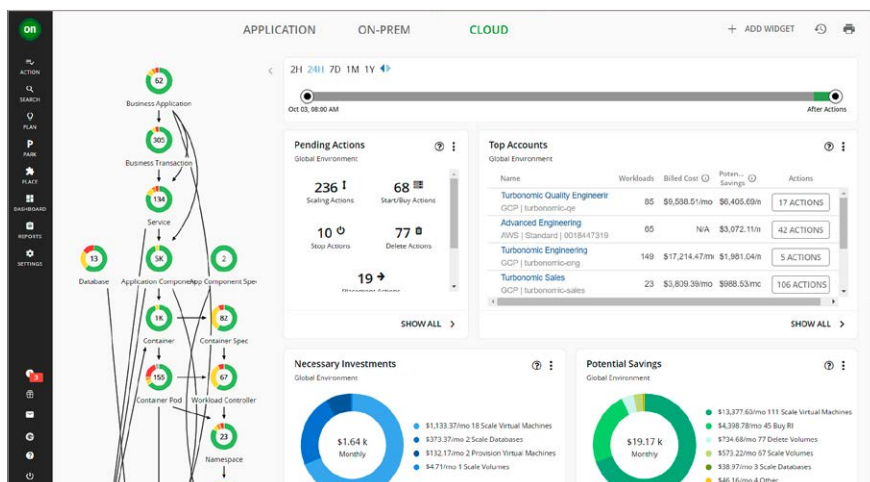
on

ACTION
SEARCH
PLAN
PARK
PLACE
DASHBOARD
REPORTS
SETTINGS

3

APPLICATION ON-PREM CLOUD + ADD WIDGET

62
Business Application
305
Business Transaction
134
Service
13
Database
5K
Application Component
2
App Component Spec
1K
Container
82
Container Spec
155
Container Pod
67
Workload Controller
23
Namespace

2H 24H 7D 1M 1Y
Oct 03, 08:00 AM
After Actions

Pending Actions
Global Environment
236 Scaling Actions
68 Start/Buy Actions
10 Stop Actions
77 Delete Actions
19 Placement Actions
SHOW ALL

Top Accounts
Global Environment

| Name | Workloads | Billed Cost | Potential Savings | Actions |
|---|---|---|---|---|
| Turbonomic Quality Engineering GCP \| turbonomic-qe | 85 | $9,588.51/mo | $6,405.69/mo | 17 ACTIONS |
| Advanced Engineering AWS \| Standard \| 0018447319 | 65 | N/A | $3,072.11/mo | 42 ACTIONS |
| Turbonomic Engineering GCP \| turbonomic-eng | 149 | $17,214.47/mo | $1,981.04/mo | 5 ACTIONS |
| Turbonomic Sales GCP \| turbonomic-sales | 23 | $3,809.39/mo | $988.53/mo | 106 ACTIONS |

SHOW ALL

Necessary Investments
Global Environment
$1.64 k
Monthly
$1,133.37/mo 18 Scale Virtual Machines
$373.37/mo 2 Scale Databases
$132.17/mo 2 Provision Virtual Machines
$4.71/mo 1 Scale Volumes

Potential Savings
Global Environment
$19.17 k
Monthly
$13,377.63/mo 111 Scale Virtual Machines
$4,398.78/mo 45 Buy RI
$734.68/mo 77 Delete Volumes
$573.22/mo 67 Scale Volumes
$38.97/mo 3 Scale Databases
$46.16/mo 4 Other